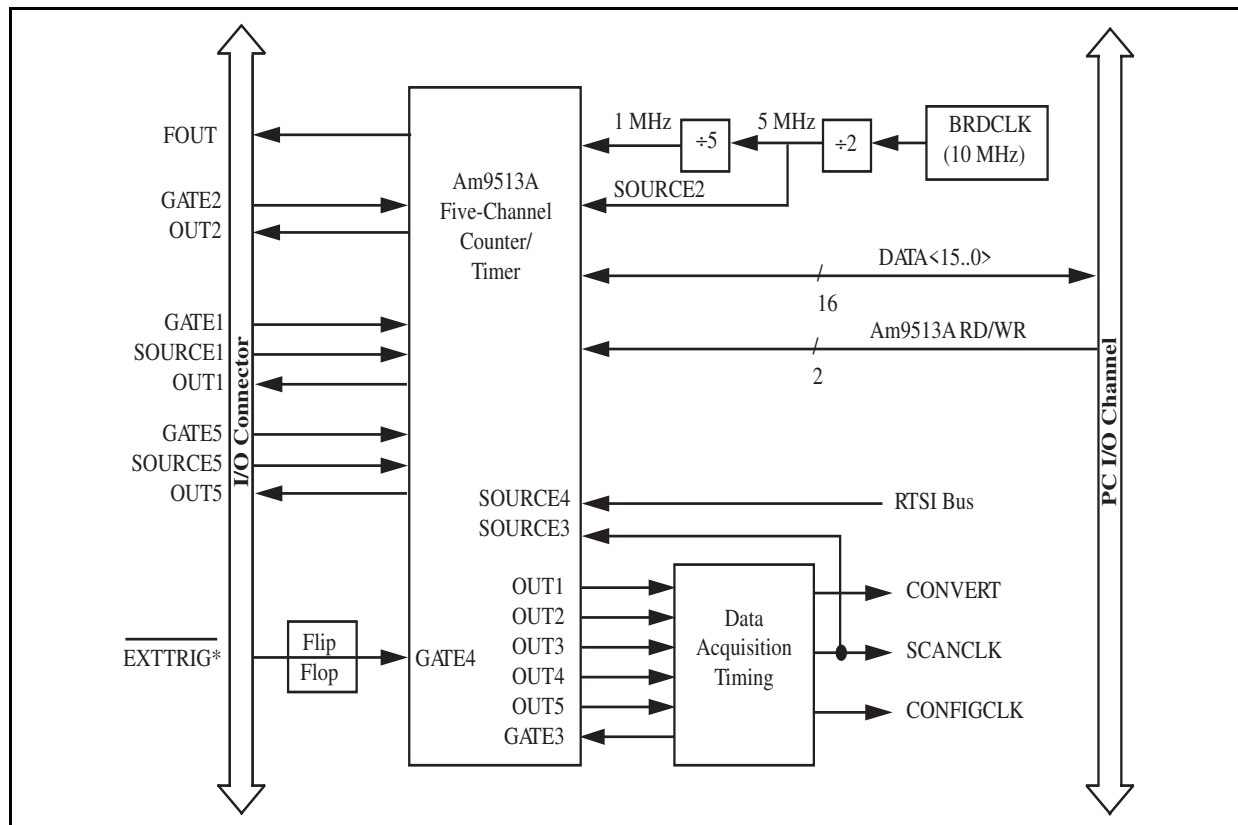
FOUT
GATE2
OUT2
GATE1
SOURCE1
OUT1
GATE5
SOURCE5
OUT5
$\overline{\text{EXTTRIG*}}$
I/O Connector
Flip Flop
Am9513A Five-Channel Counter/ Timer
1 MHz
÷5
5 MHz
÷2
BRDCLK (10 MHz)
SOURCE2
DATA<15..0>
16
Am9513A RD/WR
2
PC I/O Channel
SOURCE4
RTSI Bus
SOURCE3
OUT1
OUT2
OUT3
OUT4
OUT5
GATE4
GATE3
Data Acquisition Timing
CONVERT
SCANCLK
CONFIGCLK